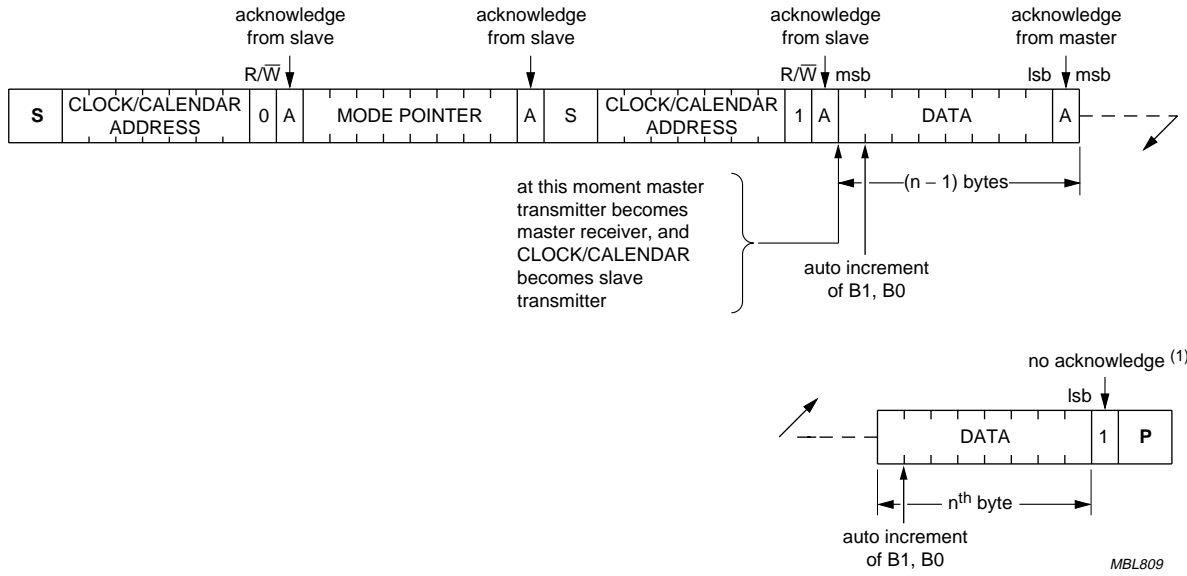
acknowledge from slave

acknowledge from slave

acknowledge from slave

acknowledge from master

$R/\overline{W}$

$R/\overline{W}$

msb

lsb

msb

| S | CLOCK/CALENDAR ADDRESS | 0 | A | MODE POINTER | A | S | CLOCK/CALENDAR ADDRESS | 1 | A | DATA | A |
|---|---|---|---|---|---|---|---|---|---|---|---|

at this moment master transmitter becomes master receiver, and CLOCK/CALENDAR becomes slave transmitter

(n − 1) bytes

auto increment of B1, B0

no acknowledge $^{(1)}$

lsb

| DATA | 1 | P |
|---|---|---|

n$^{th}$ byte

auto increment of B1, B0

MBL809